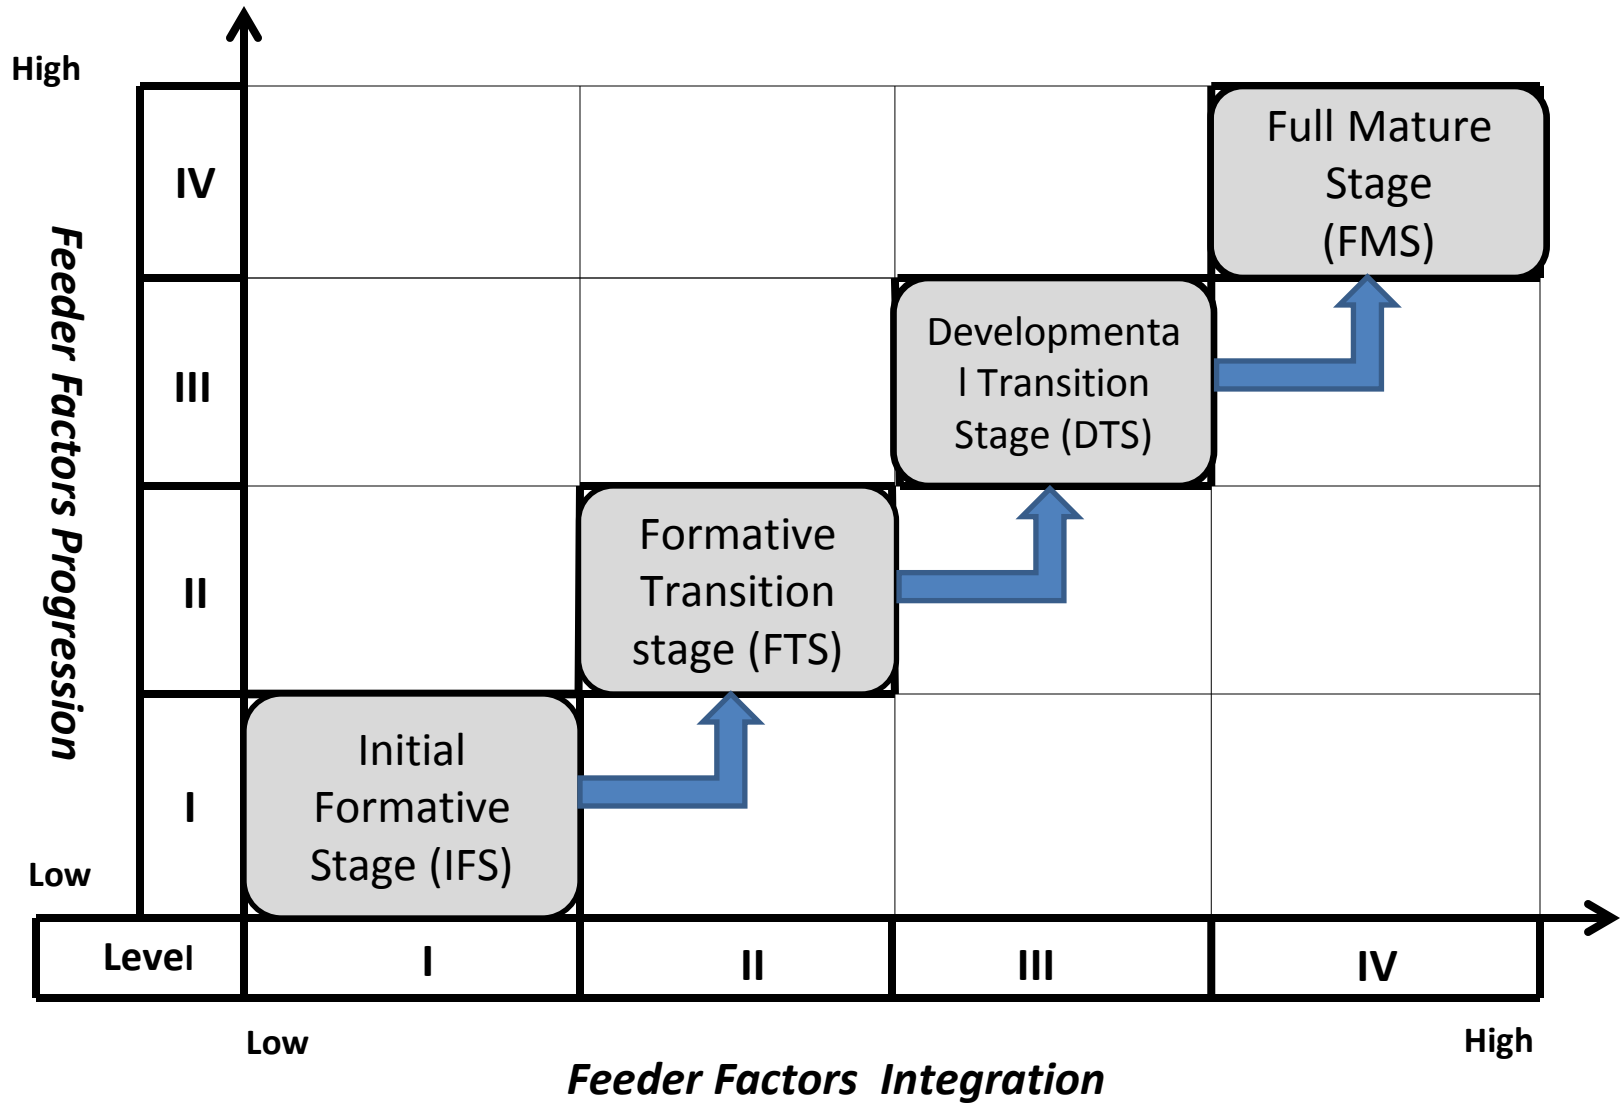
High

Feeder Factors Progression

IV

III

II

I

Low

Full Mature Stage (FMS)

Developmenta l Transition Stage (DTS)

Formative Transition stage (FTS)

Initial Formative Stage (IFS)

| Level | I | II | III | IV |
|---|---|---|---|---|

Low

High

Feeder Factors Integration